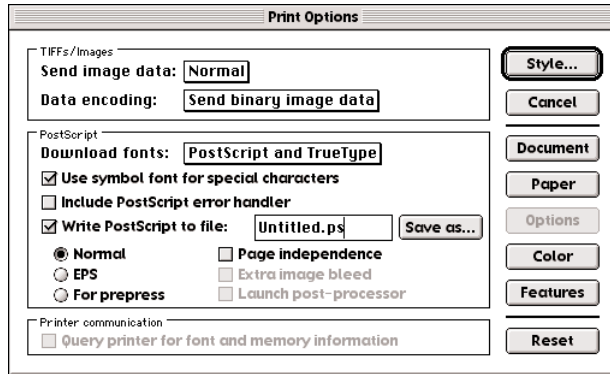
Print Options

TIFFs/Images
Send image data: Normal
Data encoding: Send binary image data

PostScript
Download fonts: PostScript and TrueType
☑ Use symbol font for special characters
☐ Include PostScript error handler
☑ Write PostScript to file: Untitled.ps Save as...
◉ Normal
○ EPS
○ For prepress
☐ Page independence
☐ Extra image bleed
☐ Launch post-processor

Printer communication
☐ Query printer for font and memory information

Style...
Cancel
Document
Paper
Options
Color
Features
Reset